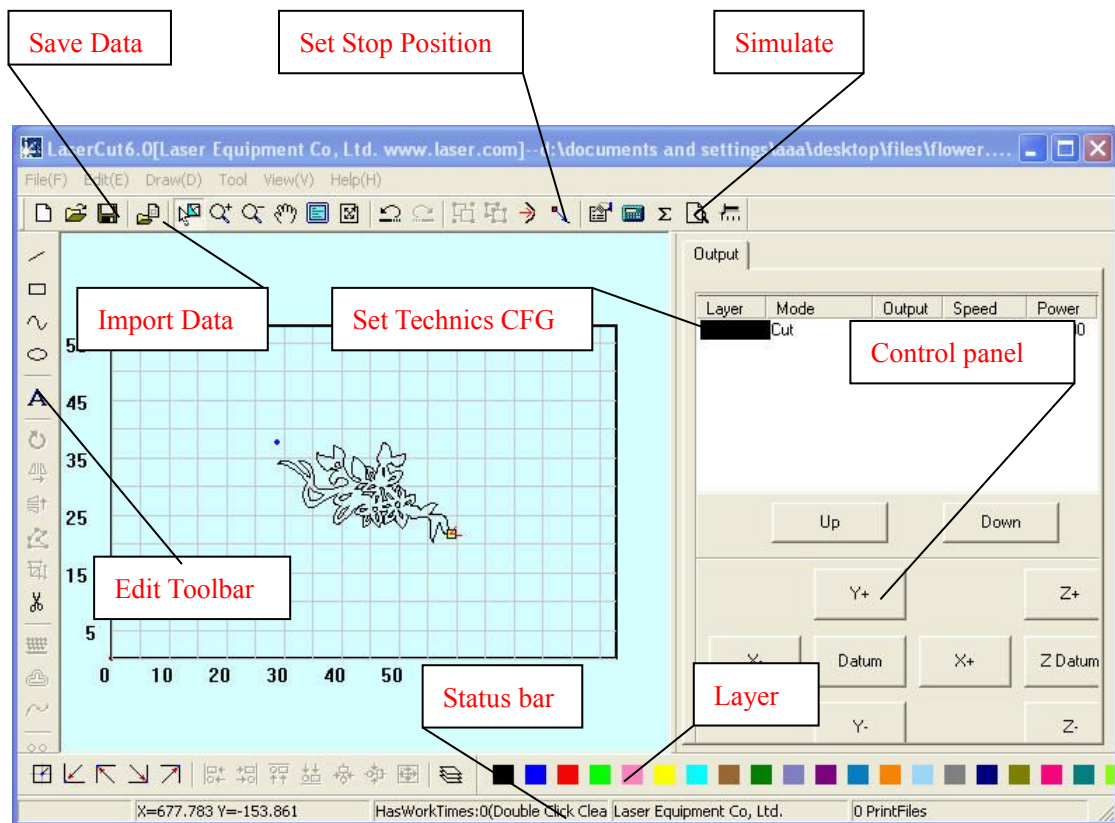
Save Data

Set Stop Position

Simulate

LaserCut6.0[Laser Equipment Co, Ltd. www.laser.com]--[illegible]:\documents and settings\aaa\desktop\files\flower....

File(F) Edit(E) Draw(D) Tool View(V) Help(H)

Σ

Output

Import Data

Set Technics CFG

| Layer | Mode | Output | Speed | Power |
|---|---|---|---|---|
| | Cut | | | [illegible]0 |

Control panel

50
45
35
25
15
5
0 10 20 30 40 50

A

Up

Down

Edit Toolbar

Y+

Z+

X-

Datum

X+

Z Datum

Status bar

Layer

Y-

Z-

X=677.783 Y=-153.861

HasWorkTimes:0(Double Click Clea

Laser Equipment Co, Ltd.

0 PrintFiles